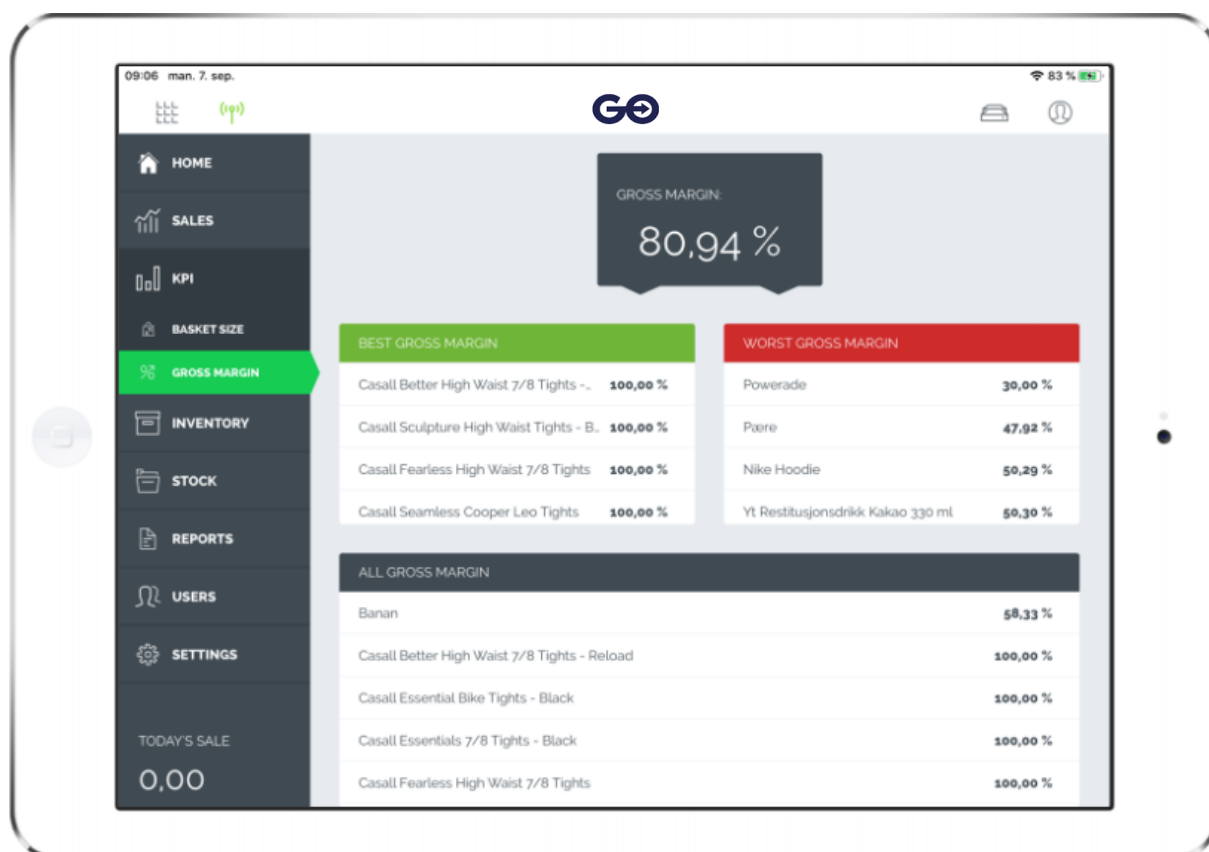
09:06 man. 7. sep.

83 %

GO

HOME

SALES

KPI

BASKET SIZE

GROSS MARGIN

INVENTORY

STOCK

REPORTS

USERS

SETTINGS

TODAY'S SALE

0,00

GROSS MARGIN:

80,94 %

| BEST GROSS MARGIN | |
|---|---|
| Casall Better High Waist 7/8 Tights -.. | 100,00 % |
| Casall Sculpture High Waist Tights - B.. | 100,00 % |
| Casall Fearless High Waist 7/8 Tights | 100,00 % |
| Casall Seamless Cooper Leo Tights | 100,00 % |

| WORST GROSS MARGIN | |
|---|---|
| Powerade | 30,00 % |
| Pære | 47,92 % |
| Nike Hoodie | 50,29 % |
| Yt Restitusjonsdrikk Kakao 330 ml | 50,30 % |

| ALL GROSS MARGIN | |
|---|---|
| Banan | 58,33 % |
| Casall Better High Waist 7/8 Tights - Reload | 100,00 % |
| Casall Essential Bike Tights - Black | 100,00 % |
| Casall Essentials 7/8 Tights - Black | 100,00 % |
| Casall Fearless High Waist 7/8 Tights | 100,00 % |